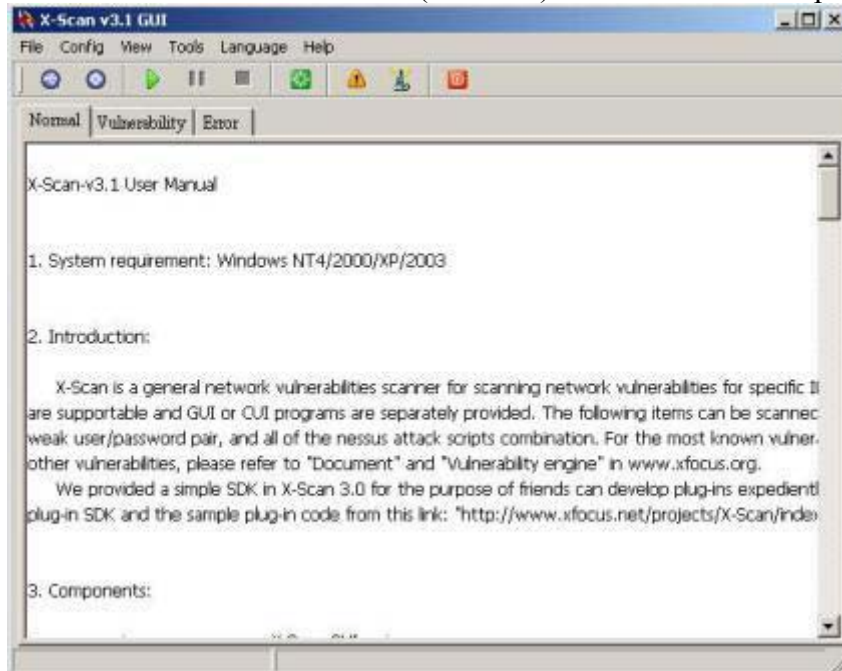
X-Scan v3.1 GUI

File Config View Tools Language Help

Normal | Vulnerability | Error

X-Scan-v3.1 User Manual

1. System requirement: Windows NT4/2000/XP/2003

2. Introduction:

X-Scan is a general network vulnerabilities scanner for scanning network vulnerabilities for specific I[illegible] are supportable and GUI or CUI programs are separately provided. The following items can be scannec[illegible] weak user/password pair, and all of the nessus attack scripts combination. For the most known vulner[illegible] other vulnerabilities, please refer to "Document" and "Vulnerability engine" in www.xfocus.org.

We provided a simple SDK in X-Scan 3.0 for the purpose of friends can develop plug-ins expeditentl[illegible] plug-in SDK and the sample plug-in code from this link: "http://www.xfocus.net/projects/X-Scan/inde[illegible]

3. Components: